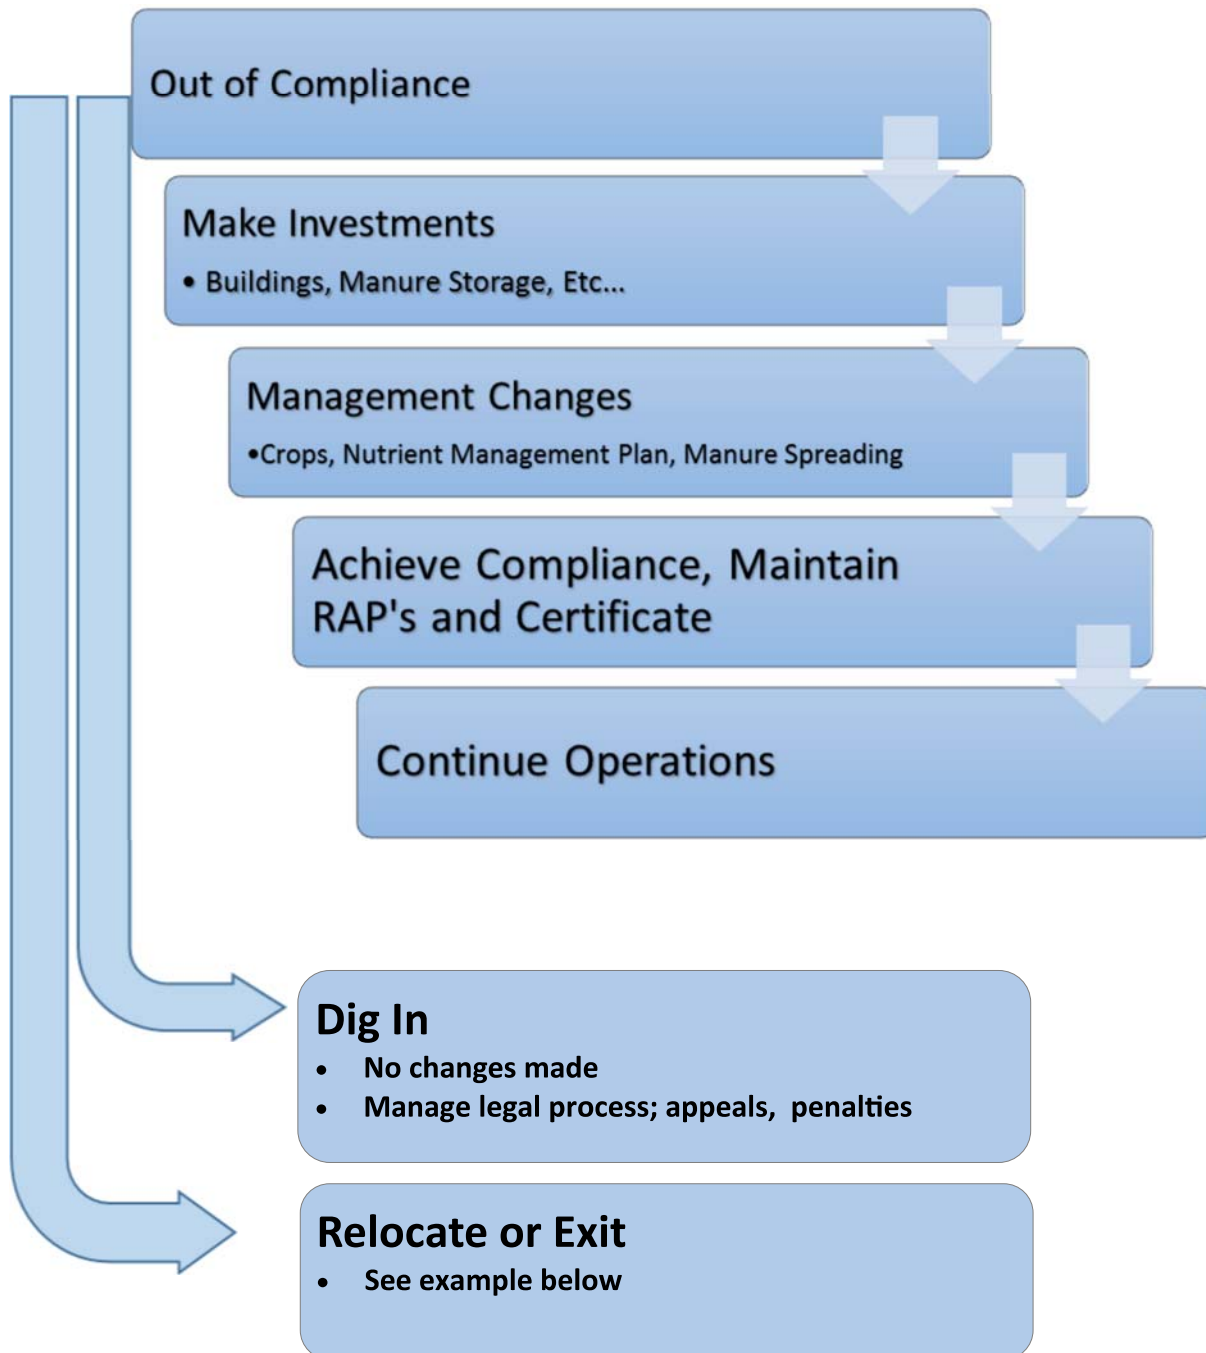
Out of Compliance

Make Investments

• Buildings, Manure Storage, Etc...

Management Changes

•Crops, Nutrient Management Plan, Manure Spreading

Achieve Compliance, Maintain RAP's and Certificate

Continue Operations

Dig In

• No changes made
• Manage legal process; appeals, penalties

Relocate or Exit

• See example below